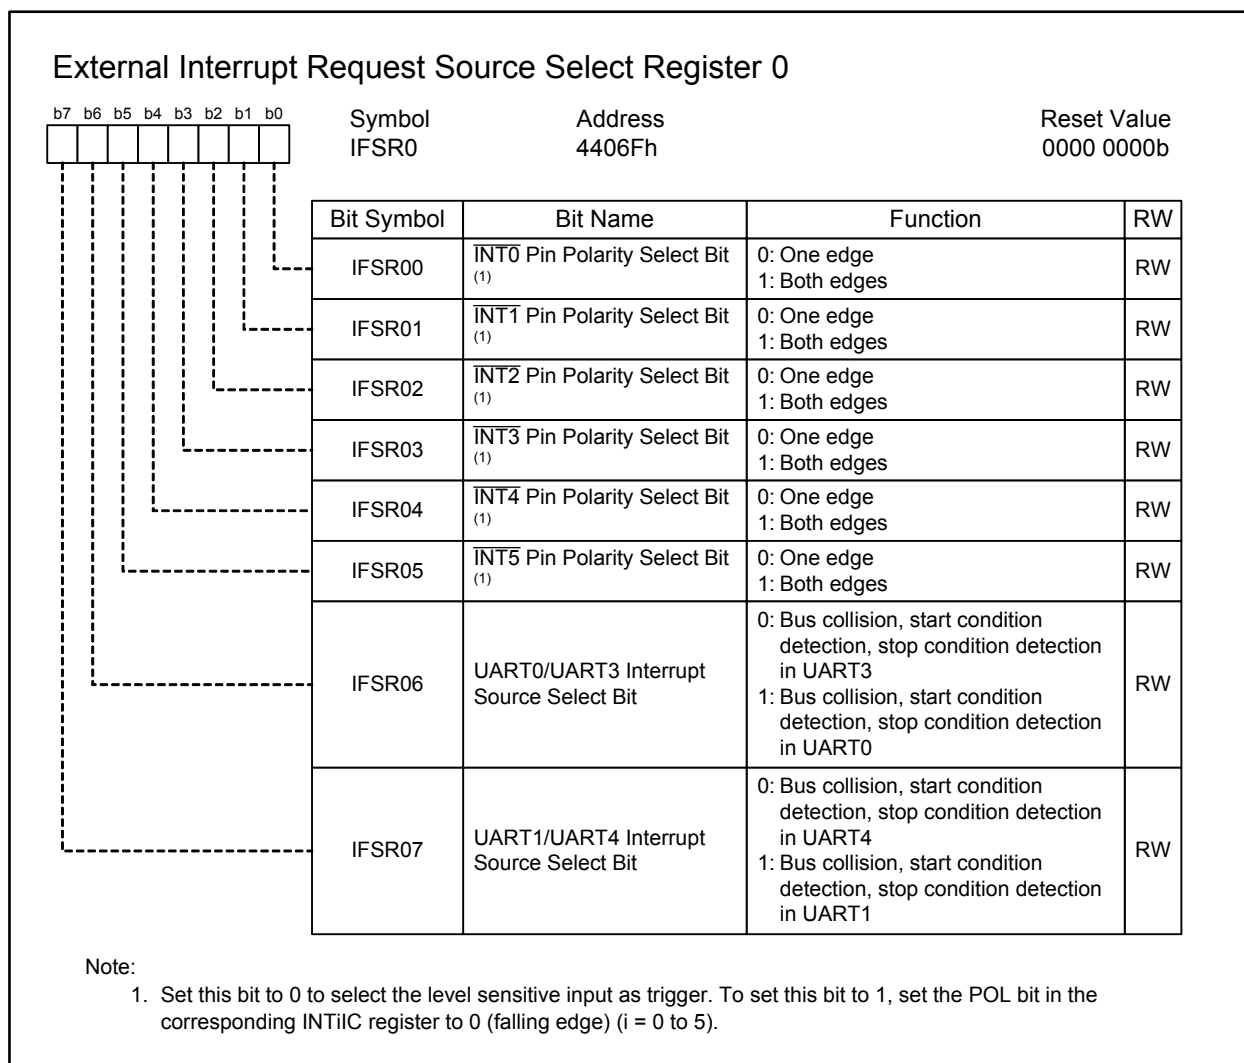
External Interrupt Request Source Select Register 0

b7 b6 b5 b4 b3 b2 b1 b0

Symbol
IFSR0

Address
4406Fh

Reset Value
0000 0000b

| Bit Symbol | Bit Name | Function | RW |
|---|---|---|---|
| IFSR00 | $\overline{INT0}$ Pin Polarity Select Bit $^{(1)}$ | 0: One edge<br>1: Both edges | RW |
| IFSR01 | $\overline{INT1}$ Pin Polarity Select Bit $^{(1)}$ | 0: One edge<br>1: Both edges | RW |
| IFSR02 | $\overline{INT2}$ Pin Polarity Select Bit $^{(1)}$ | 0: One edge<br>1: Both edges | RW |
| IFSR03 | $\overline{INT3}$ Pin Polarity Select Bit $^{(1)}$ | 0: One edge<br>1: Both edges | RW |
| IFSR04 | $\overline{INT4}$ Pin Polarity Select Bit $^{(1)}$ | 0: One edge<br>1: Both edges | RW |
| IFSR05 | $\overline{INT5}$ Pin Polarity Select Bit $^{(1)}$ | 0: One edge<br>1: Both edges | RW |
| IFSR06 | UART0/UART3 Interrupt Source Select Bit | 0: Bus collision, start condition detection, stop condition detection in UART3<br>1: Bus collision, start condition detection, stop condition detection in UART0 | RW |
| IFSR07 | UART1/UART4 Interrupt Source Select Bit | 0: Bus collision, start condition detection, stop condition detection in UART4<br>1: Bus collision, start condition detection, stop condition detection in UART1 | RW |

Note:
1. Set this bit to 0 to select the level sensitive input as trigger. To set this bit to 1, set the POL bit in the corresponding INTiIC register to 0 (falling edge) (i = 0 to 5).